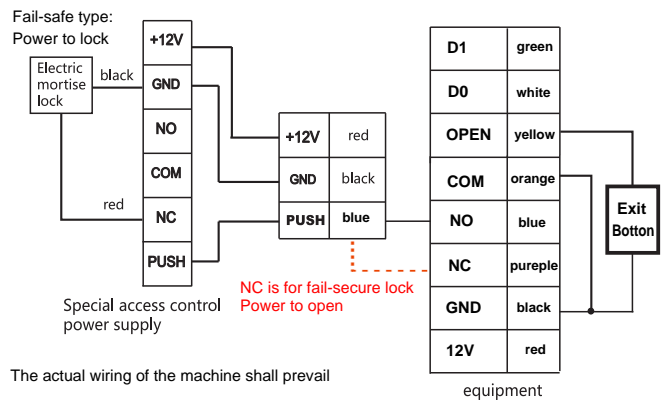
Fail-safe type:
Power to lock

Electric mortise lock

black

red

+12V
GND
NO
COM
NC
PUSH

Special access control power supply

+12V red
GND black
PUSH blue

NC is for fail-secure lock
Power to open

| D1 | green |
|---|---|
| D0 | white |
| OPEN | yellow |
| COM | orange |
| NO | blue |
| NC | pureple |
| GND | black |
| 12V | red |

Exit Botton

equipment

The actual wiring of the machine shall prevail